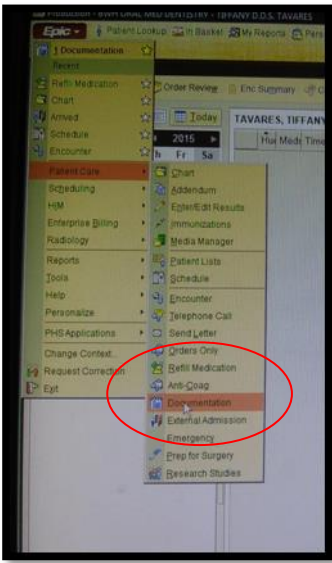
Production - BWH ORAL MED DENTISTRY - TIFFANY D.D.S. TAVARES

Epic

Patient Lookup

In Basket

My Reports

Pers

1 Documentation

Recent

Refill Medication

Chart

Arrived

Schedule

Encounter

Patient Care

Scheduling

HIM

Enterprise Billing

Radiology

Reports

Tools

Help

Personalize

PHS Applications

Change Context

Request Correction

Exit

Order Review

Enc Summary

Today

2015

Th Fr Sa

TAVARES, TIFFANY

Hist Meds Time

Chart

Addendum

Enter/Edit Results

Immunizations

Media Manager

Patient Lists

Schedule

Encounter

Telephone Call

Send Letter

Orders Only

Refill Medication

Anti-Coag

Documentation

External Admission

Emergency

Prep for Surgery

Research Studies